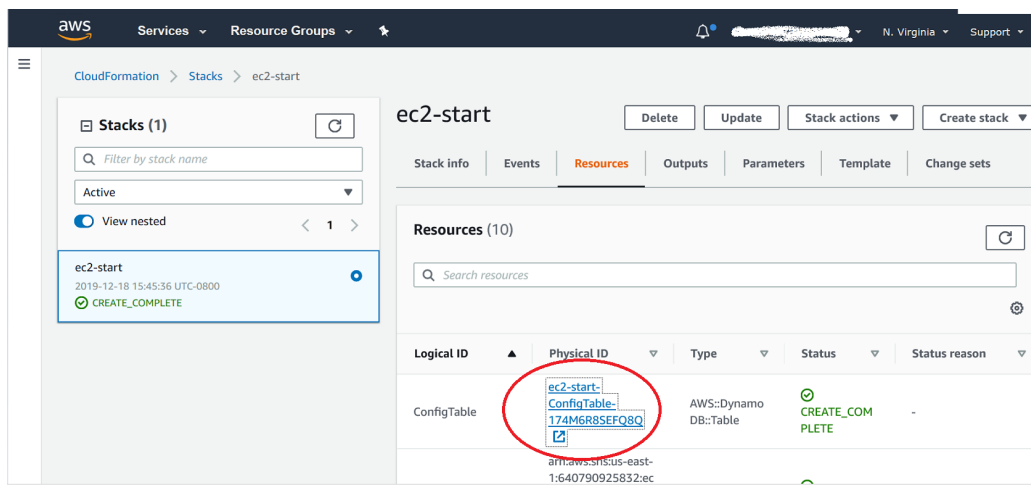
aws Services Resource Groups N. Virginia Support

CloudFormation > Stacks > ec2-start

Stacks (1)

Filter by stack name

Active

View nested

1

ec2-start
2019-12-18 15:45:36 UTC-0800
CREATE_COMPLETE

ec2-start

Delete Update Stack actions Create stack

Stack info Events Resources Outputs Parameters Template Change sets

Resources (10)

Search resources

| Logical ID | Physical ID | Type | Status | Status reason |
|---|---|---|---|---|
| ConfigTable | ec2-start-ConfigTable-174M6R8SEFQ8Q | AWS::DynamoDB::Table | CREATE_COMPLETE | - |
| | arn:aws:sns:us-east-1:640790925832:ec | | | |